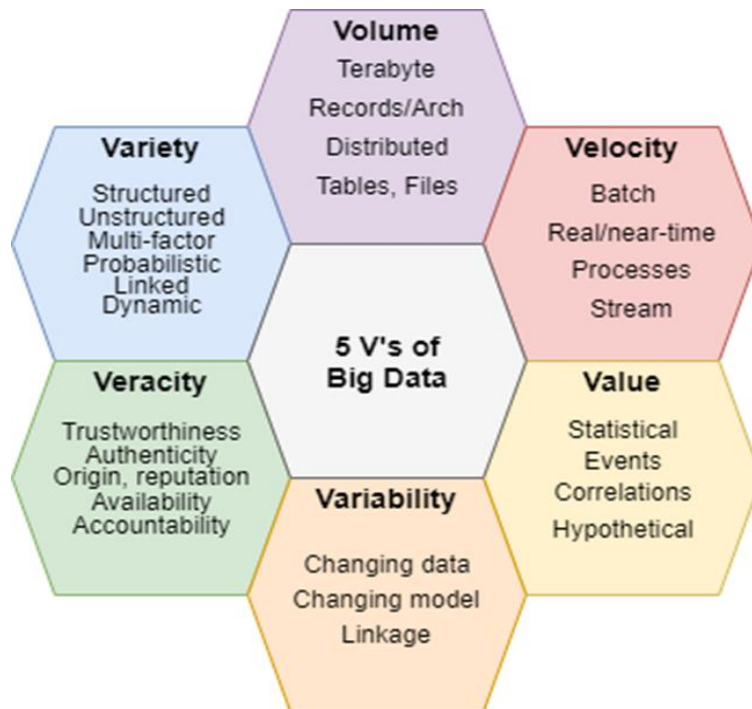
Volume
Terabyte
Records/Arch
Distributed
Tables, Files

Variety
Structured
Unstructured
Multi-factor
Probabilistic
Linked
Dynamic

Velocity
Batch
Real/near-time
Processes
Stream

5 V's of Big Data

Veracity
Trustworthiness
Authenticity
Origin, reputation
Availability
Accountability

Value
Statistical
Events
Correlations
Hypothetical

Variability
Changing data
Changing model
Linkage